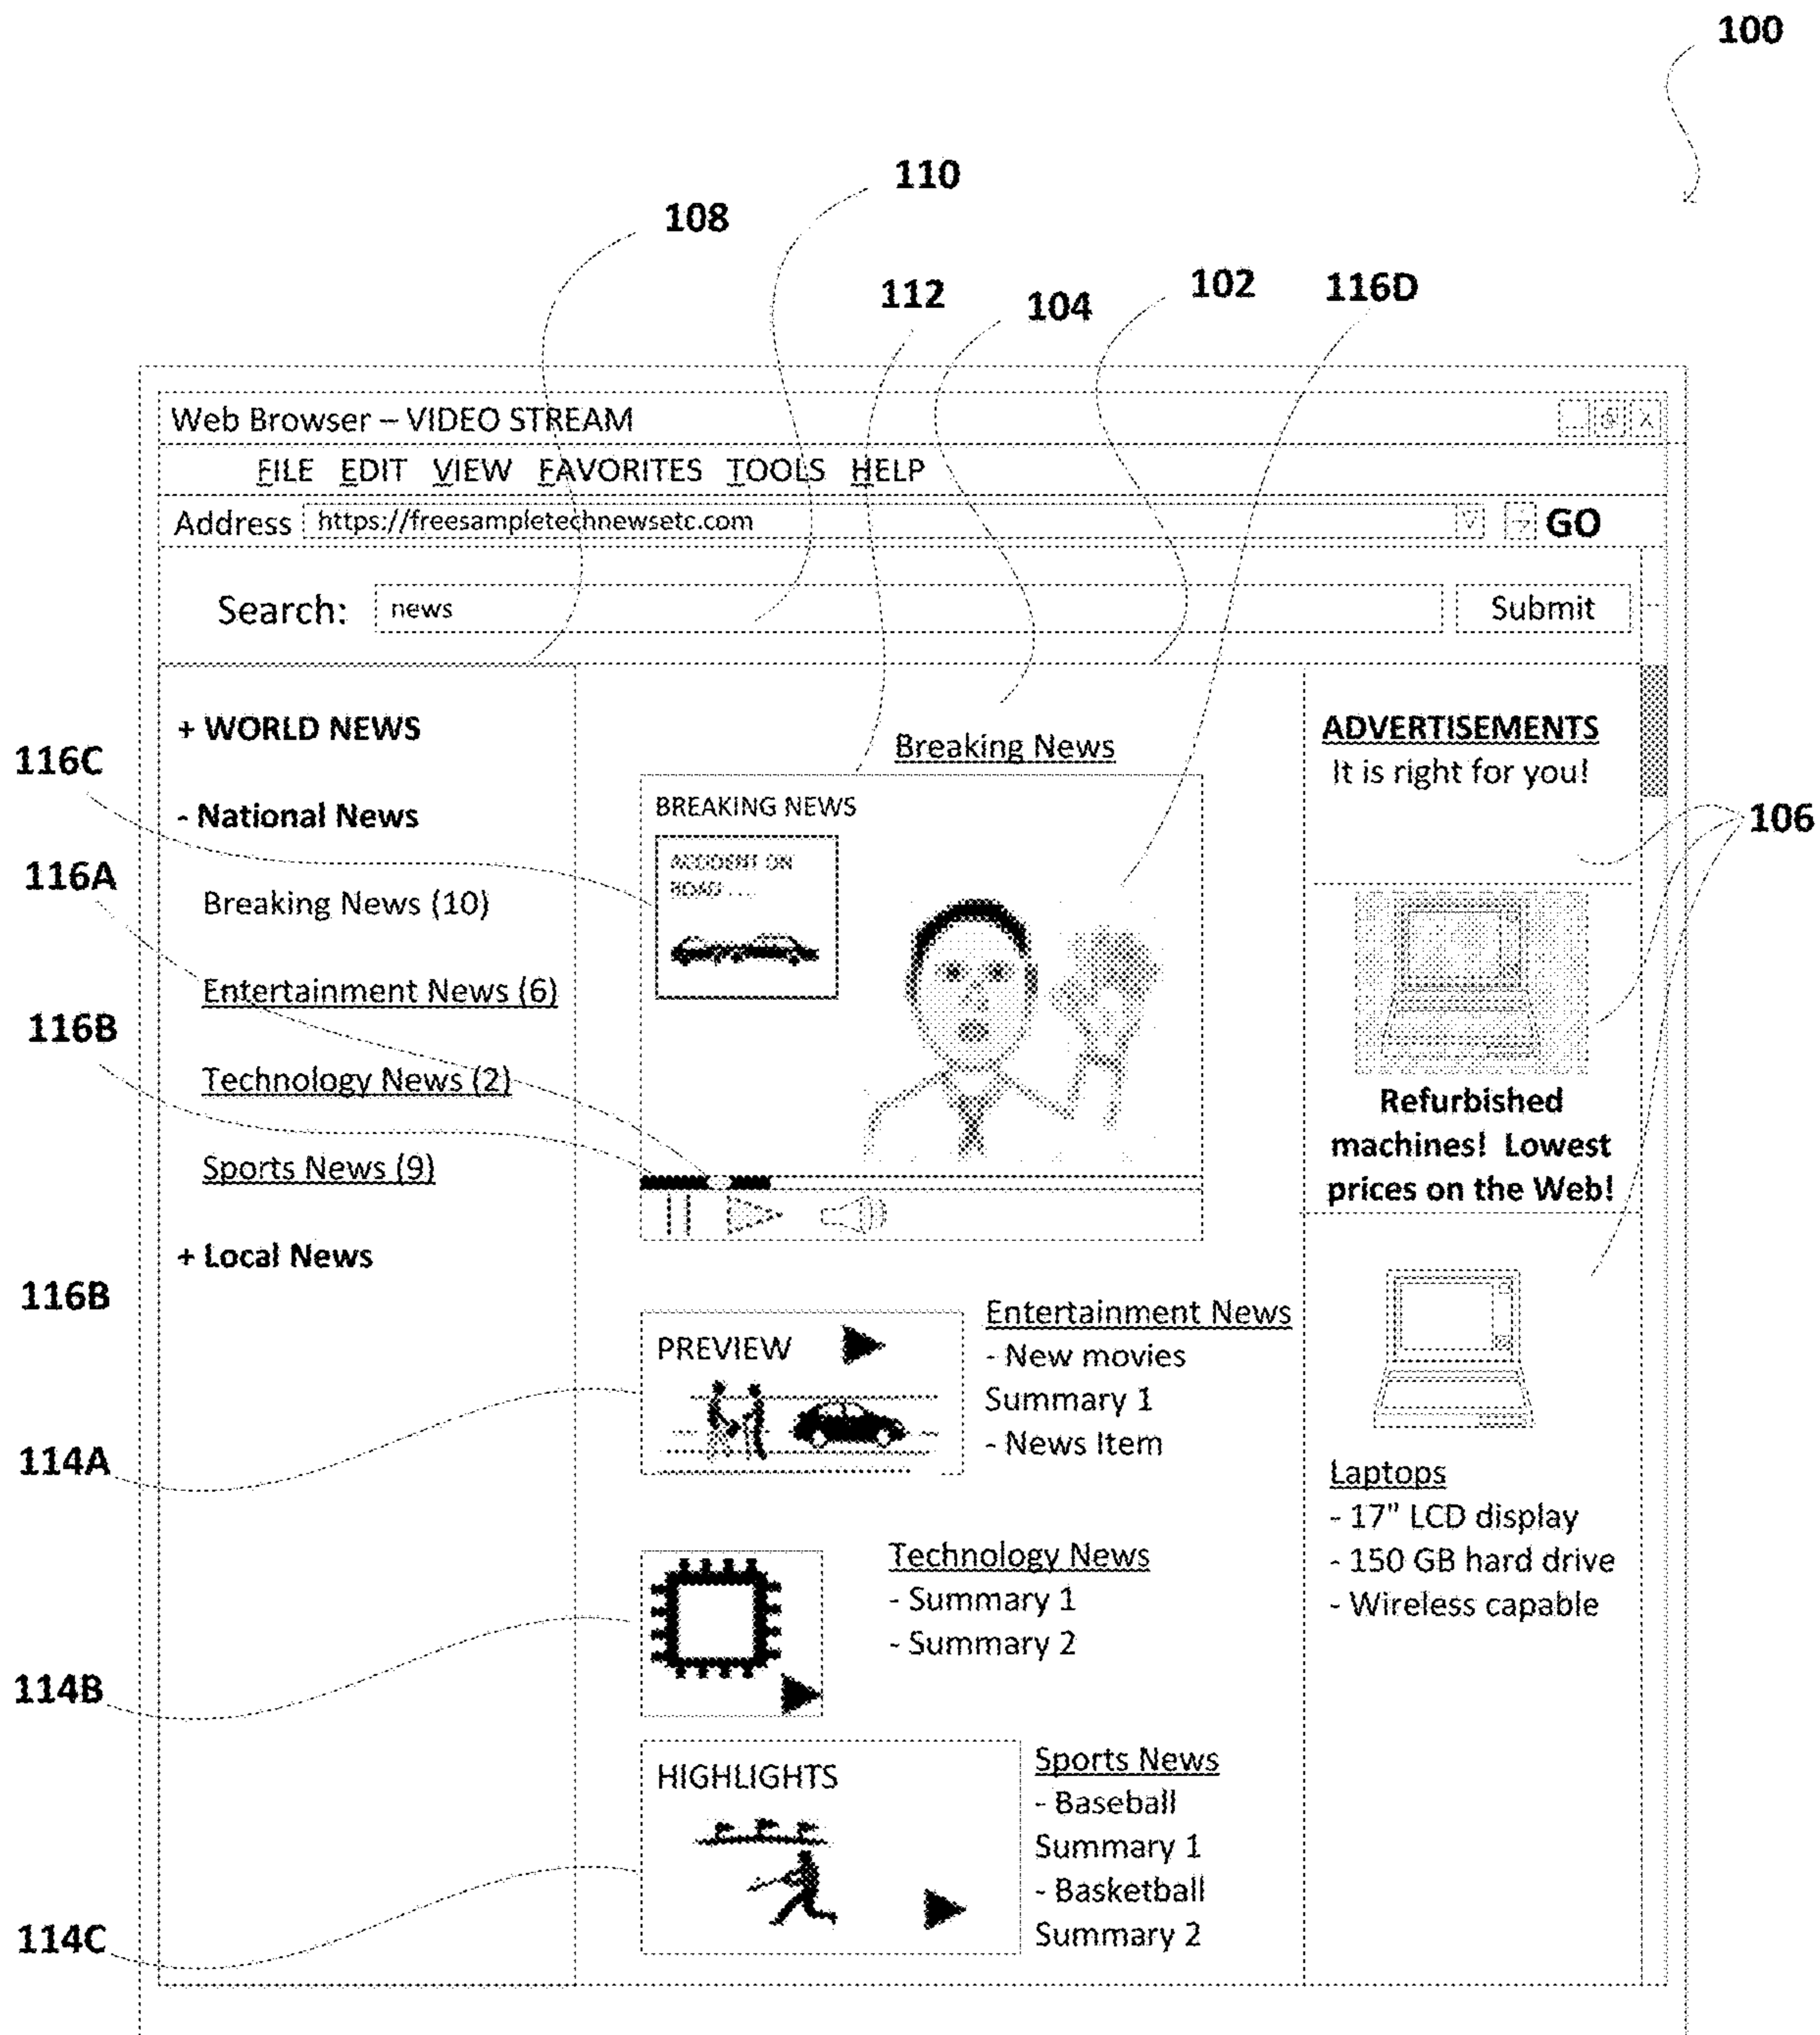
100

110

108

112

104

102

116D

Web Browser – VIDEO STREAM

FILE EDIT VIEW FAVORITES TOOLS HELP

Address https://freesampletechnewsetc.com GO

Search: news Submit

+ WORLD NEWS

- National News

Breaking News (10)

Entertainment News (6)

Technology News (2)

Sports News (9)

+ Local News

116C

116A

116B

116B

114A

114B

114C

Breaking News

BREAKING NEWS

ACCIDENT ON ROAD ...

PREVIEW

Entertainment News
- New movies
Summary 1
- News Item

Technology News
- Summary 1
- Summary 2

HIGHLIGHTS

Sports News
- Baseball
Summary 1
- Basketball
Summary 2

ADVERTISEMENTS
It is right for you!

106

Refurbished machines! Lowest prices on the Web!

Laptops
- 17" LCD display
- 150 GB hard drive
- Wireless capable